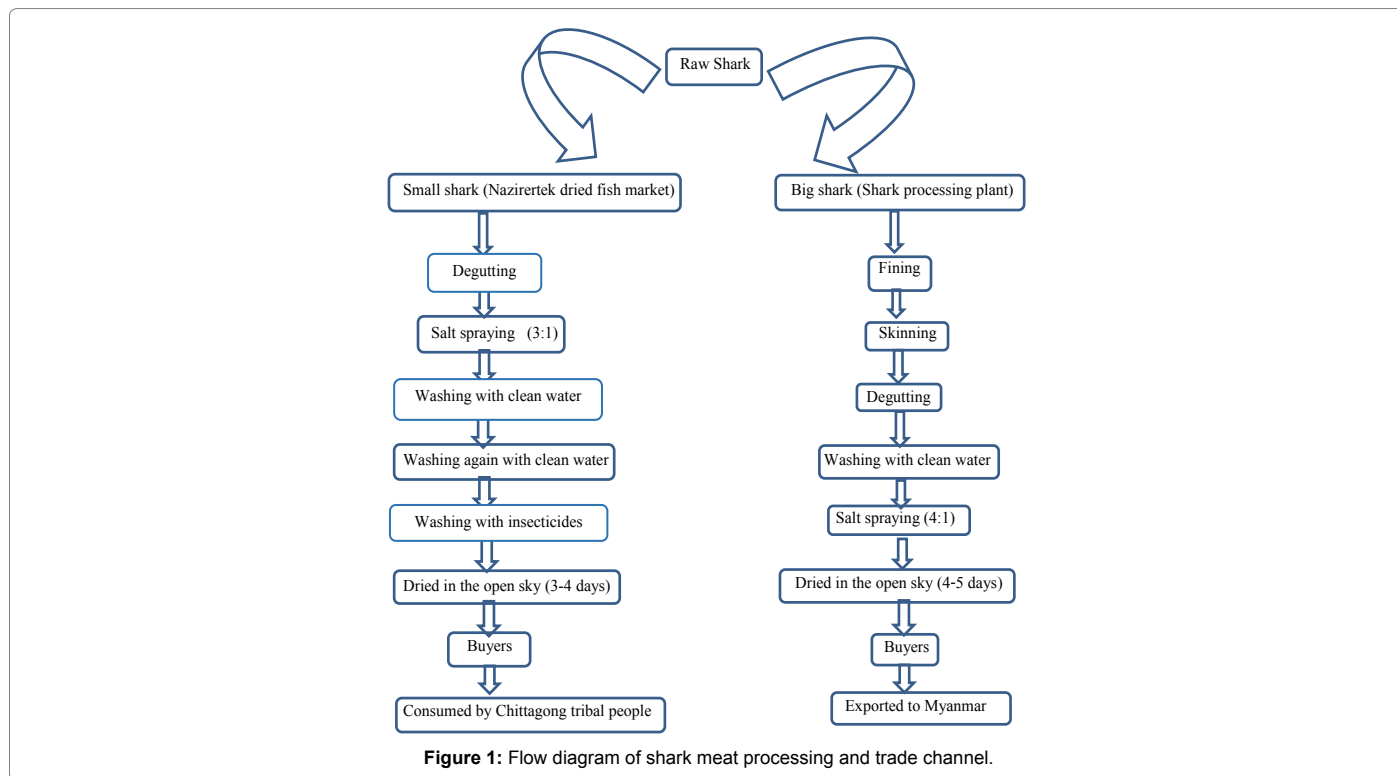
Raw Shark

Small shark (Nazirertek dried fish market)

Degutting

Salt spraying (3:1)

Washing with clean water

Washing again with clean water

Washing with insecticides

Dried in the open sky (3-4 days)

Buyers

Consumed by Chittagong tribal people

Big shark (Shark processing plant)

Fining

Skinning

Degutting

Washing with clean water

Salt spraying (4:1)

Dried in the open sky (4-5 days)

Buyers

Exported to Myanmar

**Figure 1:** Flow diagram of shark meat processing and trade channel.